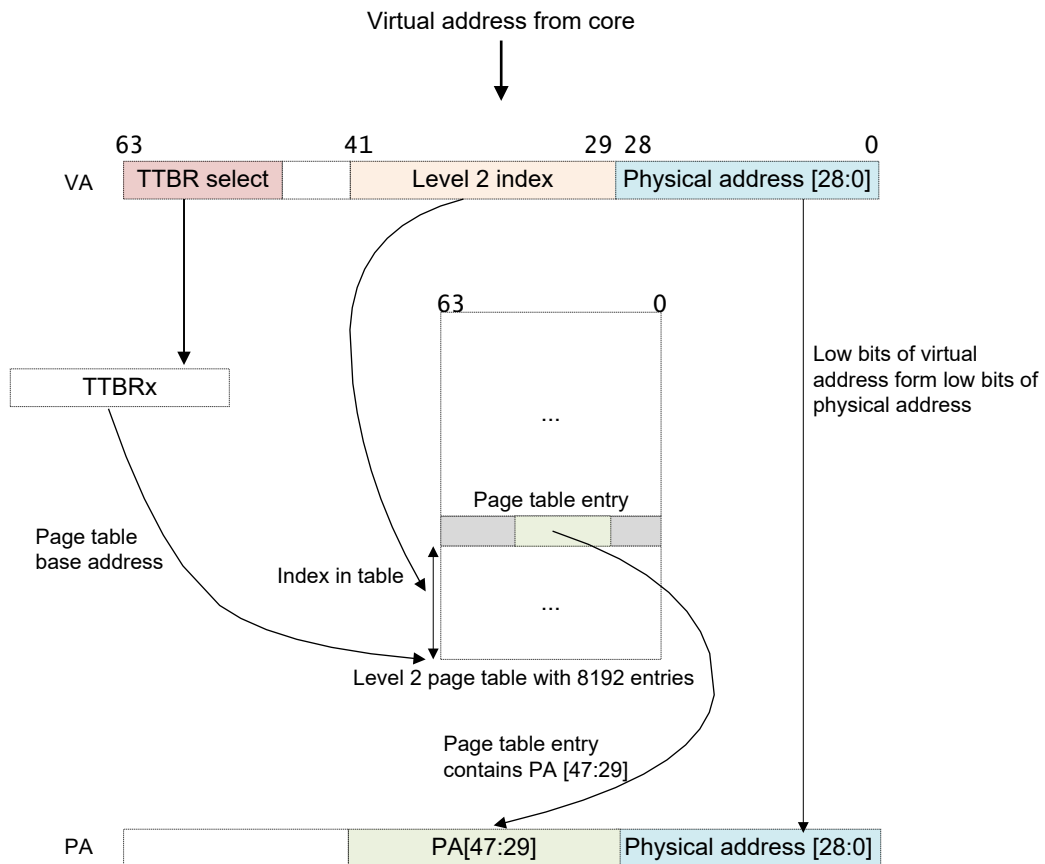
Virtual address from core

63 41 29 28 0

VA

TTBR select

Level 2 index

Physical address [28:0]

63 0

Low bits of virtual address form low bits of physical address

TTBRx

...

Page table entry

Page table base address

Index in table

...

Level 2 page table with 8192 entries

Page table entry contains PA [47:29]

PA

PA[47:29]

Physical address [28:0]